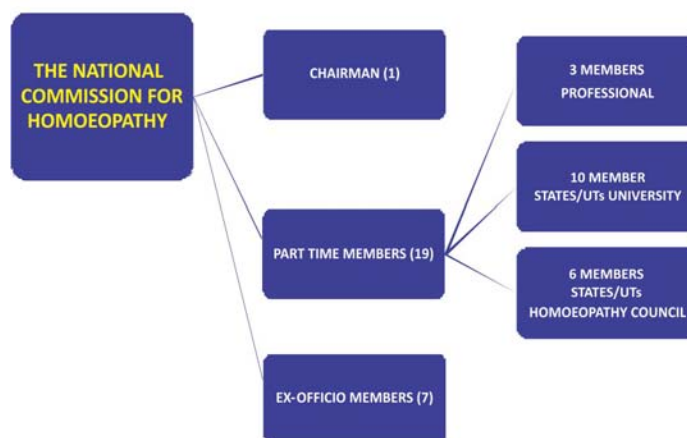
THE NATIONAL COMMISSION FOR HOMOEOPATHY

CHAIRMAN (1)

PART TIME MEMBERS (19)

EX-OFFICIO MEMBERS (7)

3 MEMBERS PROFESSIONAL

10 MEMBER STATES/UTs UNIVERSITY

6 MEMBERS STATES/UTs HOMOEOPATHY COUNCIL